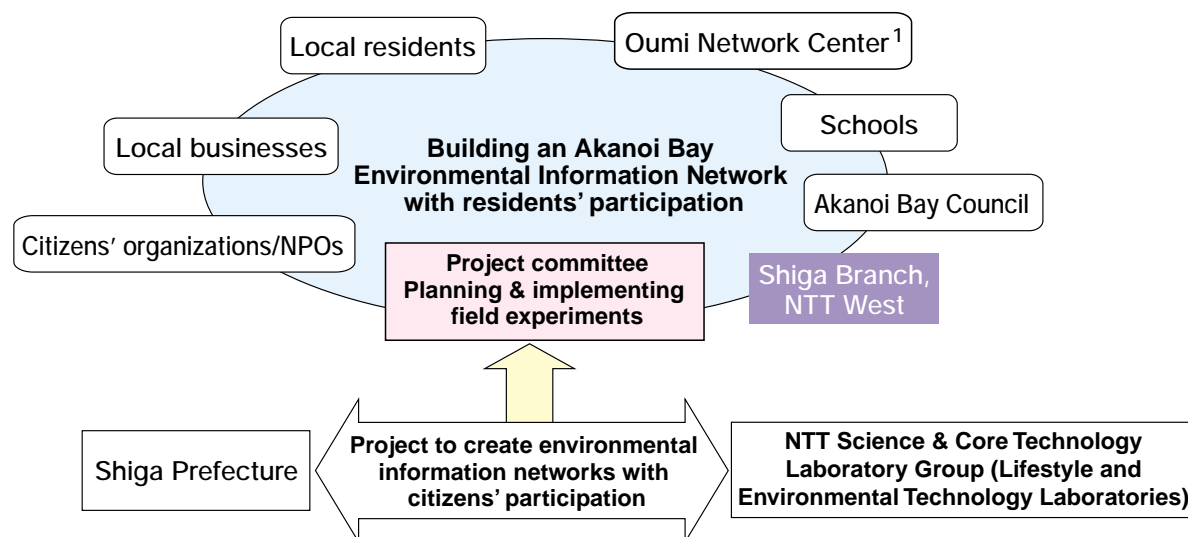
Local residents

Oumi Network Center$^1$

Local businesses

Schools

Building an Akanoi Bay Environmental Information Network with residents' participation

Akanoi Bay Council

Citizens' organizations/NPOs

Project committee Planning & implementing field experiments

Shiga Branch, NTT West

Shiga Prefecture

Project to create environmental information networks with citizens' participation

NTT Science & Core Technology Laboratory Group (Lifestyle and Environmental Technology Laboratories)